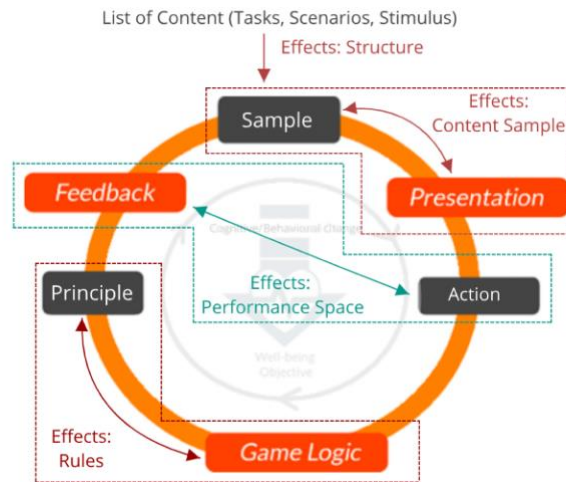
List of Content (Tasks, Scenarios, Stimulus)

Effects: Structure

Sample

Effects: Content Sample

Feedback

Presentation

Cognitive/Behavioural Change

Effects: Performance Space

Principle

Action

Well-being Objective

Effects: Rules

Game Logic